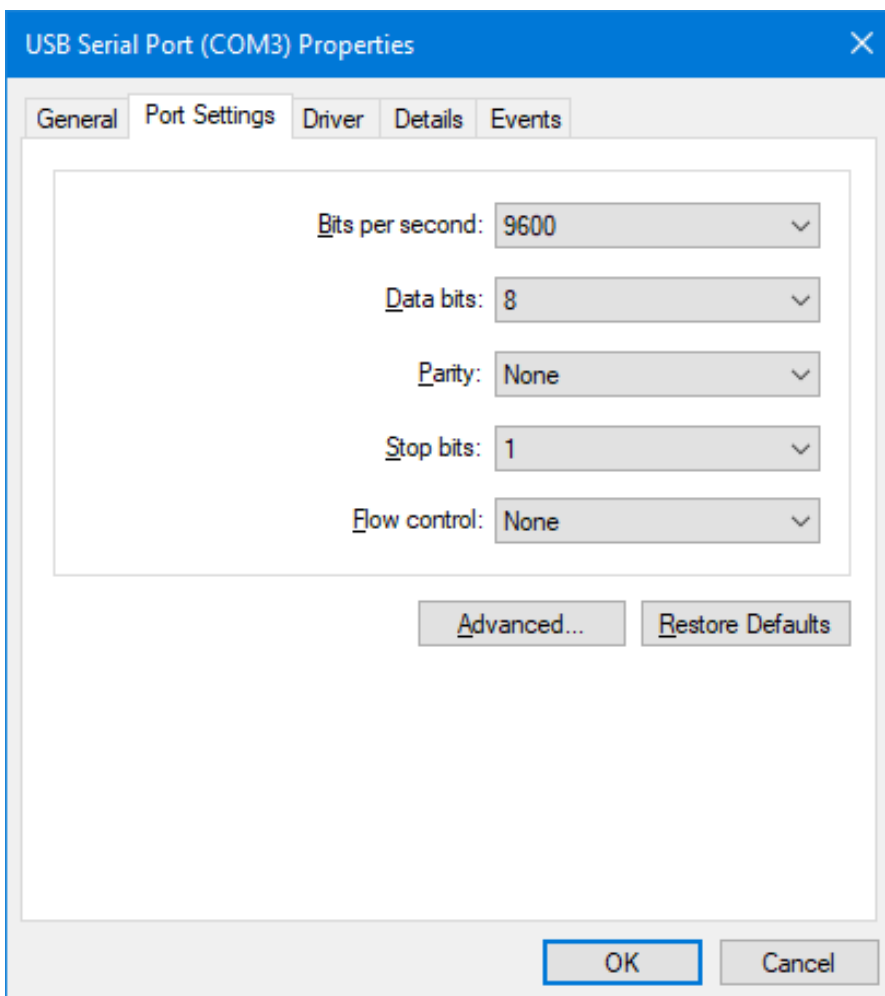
USB Serial Port (COM3) Properties

General
Port Settings
Driver
Details
Events

Bits per second: 9600

Data bits: 8

Parity: None

Stop bits: 1

Flow control: None

Advanced...
Restore Defaults

OK
Cancel